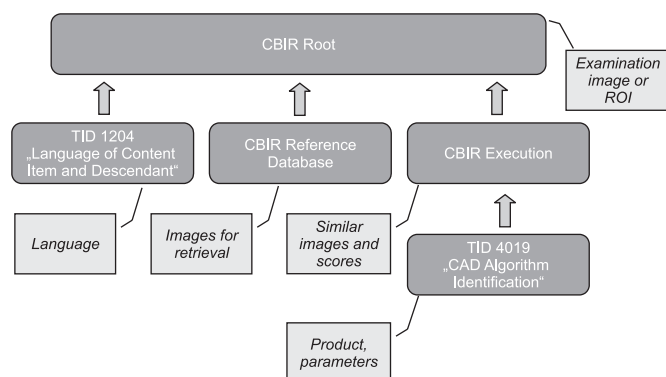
CBIR Root

Examination image or ROI

TID 1204 „Language of Content Item and Descendant"

CBIR Reference Database

CBIR Execution

Language

Images for retrieval

Similar images and scores

TID 4019 „CAD Algorithm Identification"

Product, parameters